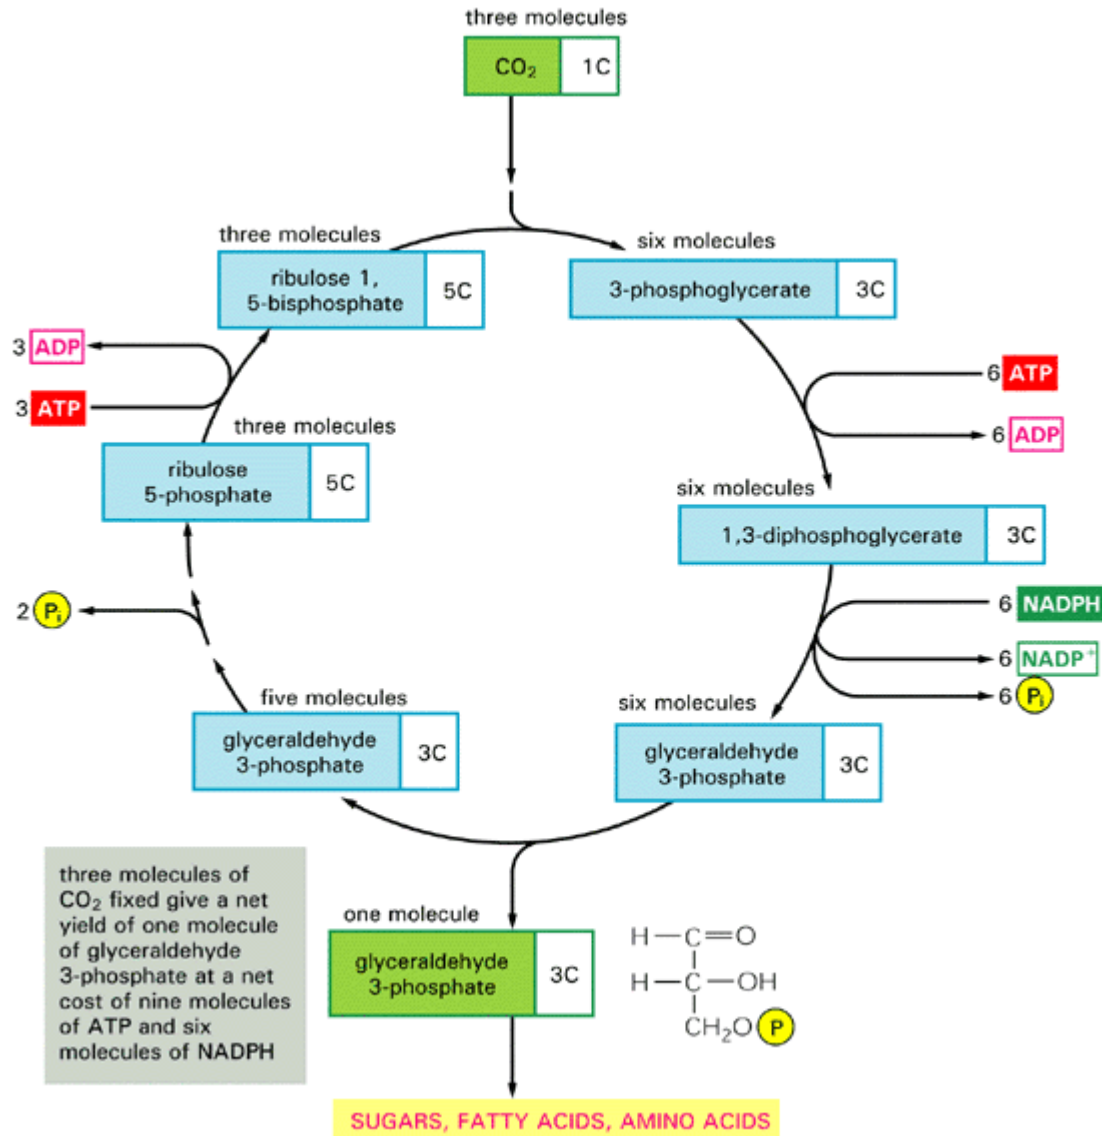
three molecules

$CO_2$ | 1C

six molecules

3-phosphoglycerate | 3C

6 ATP

6 ADP

six molecules

1,3-diphosphoglycerate | 3C

6 NADPH

6 $NADP^+$

6 $P_i$

six molecules

glyceraldehyde 3-phosphate | 3C

five molecules

glyceraldehyde 3-phosphate | 3C

2 $P_i$

three molecules

ribulose 5-phosphate | 5C

3 ADP

3 ATP

three molecules

ribulose 1, 5-bisphosphate | 5C

three molecules of $CO_2$ fixed give a net yield of one molecule of glyceraldehyde 3-phosphate at a net cost of nine molecules of ATP and six molecules of NADPH

one molecule

glyceraldehyde 3-phosphate | 3C

H—C=O
H—C—OH
$CH_2O$ P

SUGARS, FATTY ACIDS, AMINO ACIDS